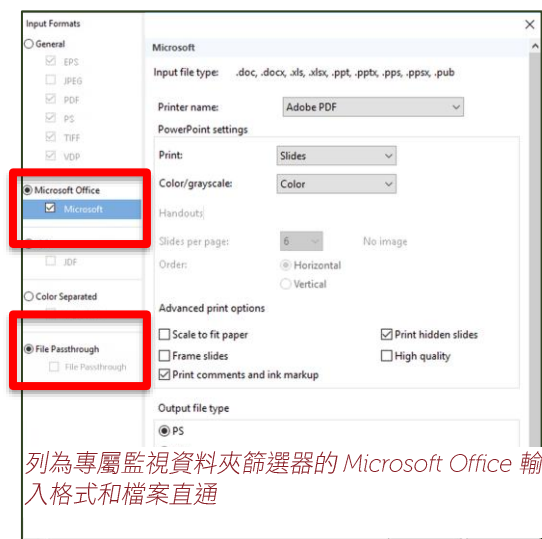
Input Formats

General

EPS

JPEG

PDF

PS

TIFF

VDP

Microsoft Office

Microsoft

JDF

Color Separated

File Passthrough

File Passthrough

×

Microsoft

Input file type: .doc, .docx, .xls, .xlsx, .ppt, .pptx, .pps, .ppsx, .pub

Printer name: Adobe PDF

PowerPoint settings

Print: Slides

Color/grayscale: Color

Handouts

Slides per page: 6 No image

Order: Horizontal

Vertical

Advanced print options

Scale to fit paper

Print hidden slides

Frame slides

High quality

Print comments and ink markup

Output file type

PS

列為專屬監視資料夾篩選器的 Microsoft Office 輸入格式和檔案直通